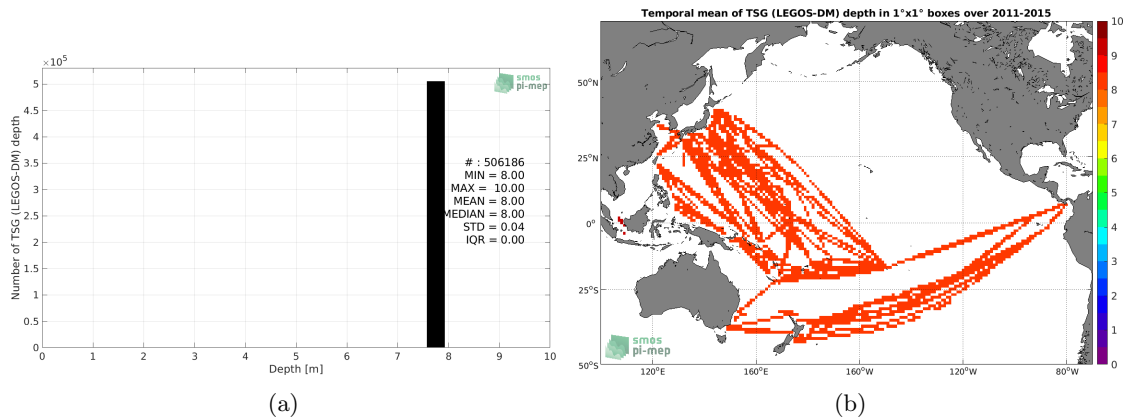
$\times 10^5$

5
4.5
4
3.5
3
2.5
2
1.5
1
0.5
0

Number of TSG (LEGOS-DM) depth

smos
pi-mep

# : 506186
MIN = 8.00
MAX = 10.00
MEAN = 8.00
MEDIAN = 8.00
STD = 0.04
IQR = 0.00

0 1 2 3 4 5 6 7 8 9 10

Depth [m]

(a)

Temporal mean of TSG (LEGOS-DM) depth in 1°x1° boxes over 2011-2015

50°N
25°N
0°
25°S
50°S

120°E 160°E 160°W 120°W 80°W

smos
pi-mep

10
9
8
7
6
5
4
3
2
1
0

(b)